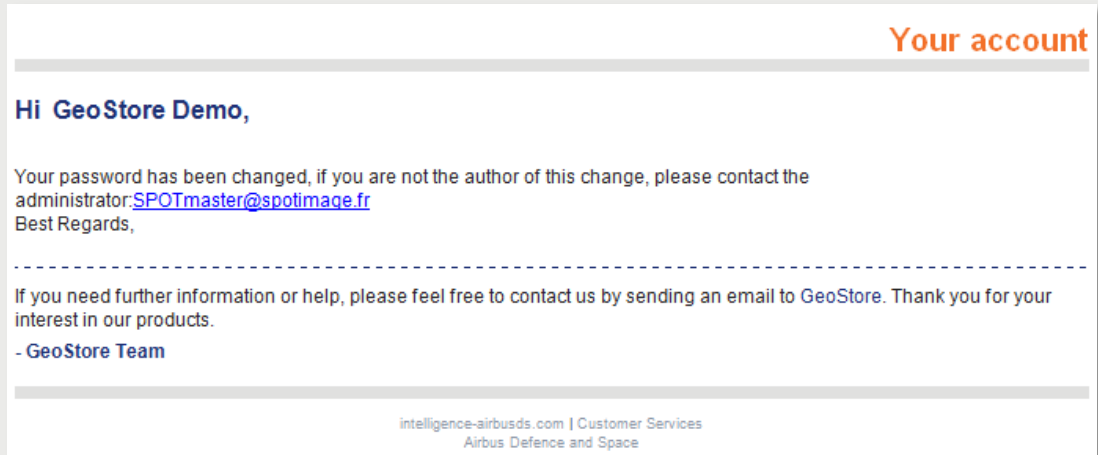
Your account

Hi GeoStore Demo,

Your password has been changed, if you are not the author of this change, please contact the administrator:SPOTmaster@spotimage.fr
Best Regards,

If you need further information or help, please feel free to contact us by sending an email to GeoStore. Thank you for your interest in our products.

- GeoStore Team

intelligence-airbusds.com | Customer Services
Airbus Defence and Space